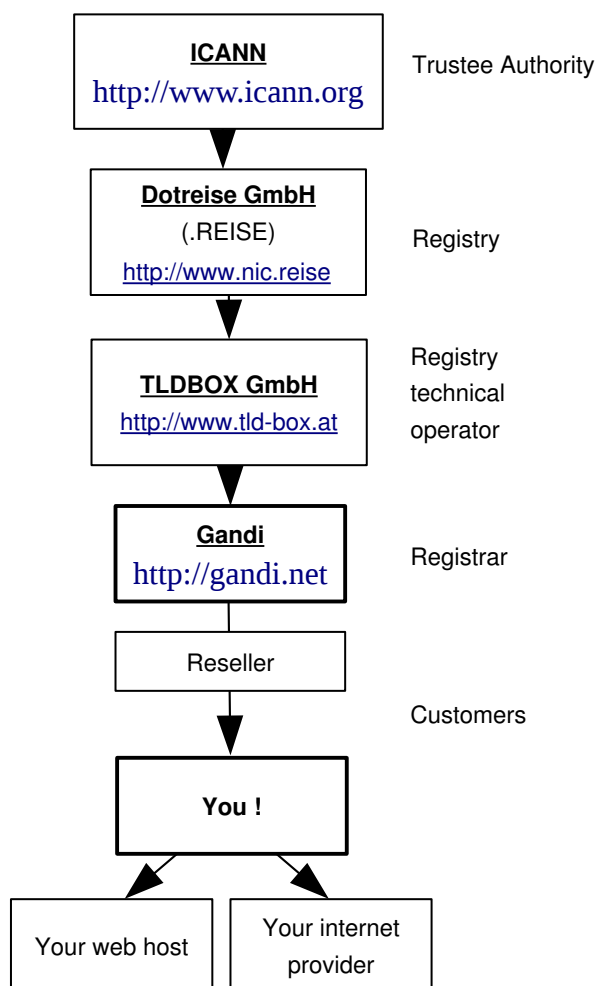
ICANN
http://www.icann.org

Trustee Authority

Dotreise GmbH
(.REISE)
http://www.nic.reise

Registry

TLDBOX GmbH
http://www.tld-box.at

Registry technical operator

Gandi
http://gandi.net

Registrar

Reseller

Customers

You !

Your web host

Your internet provider